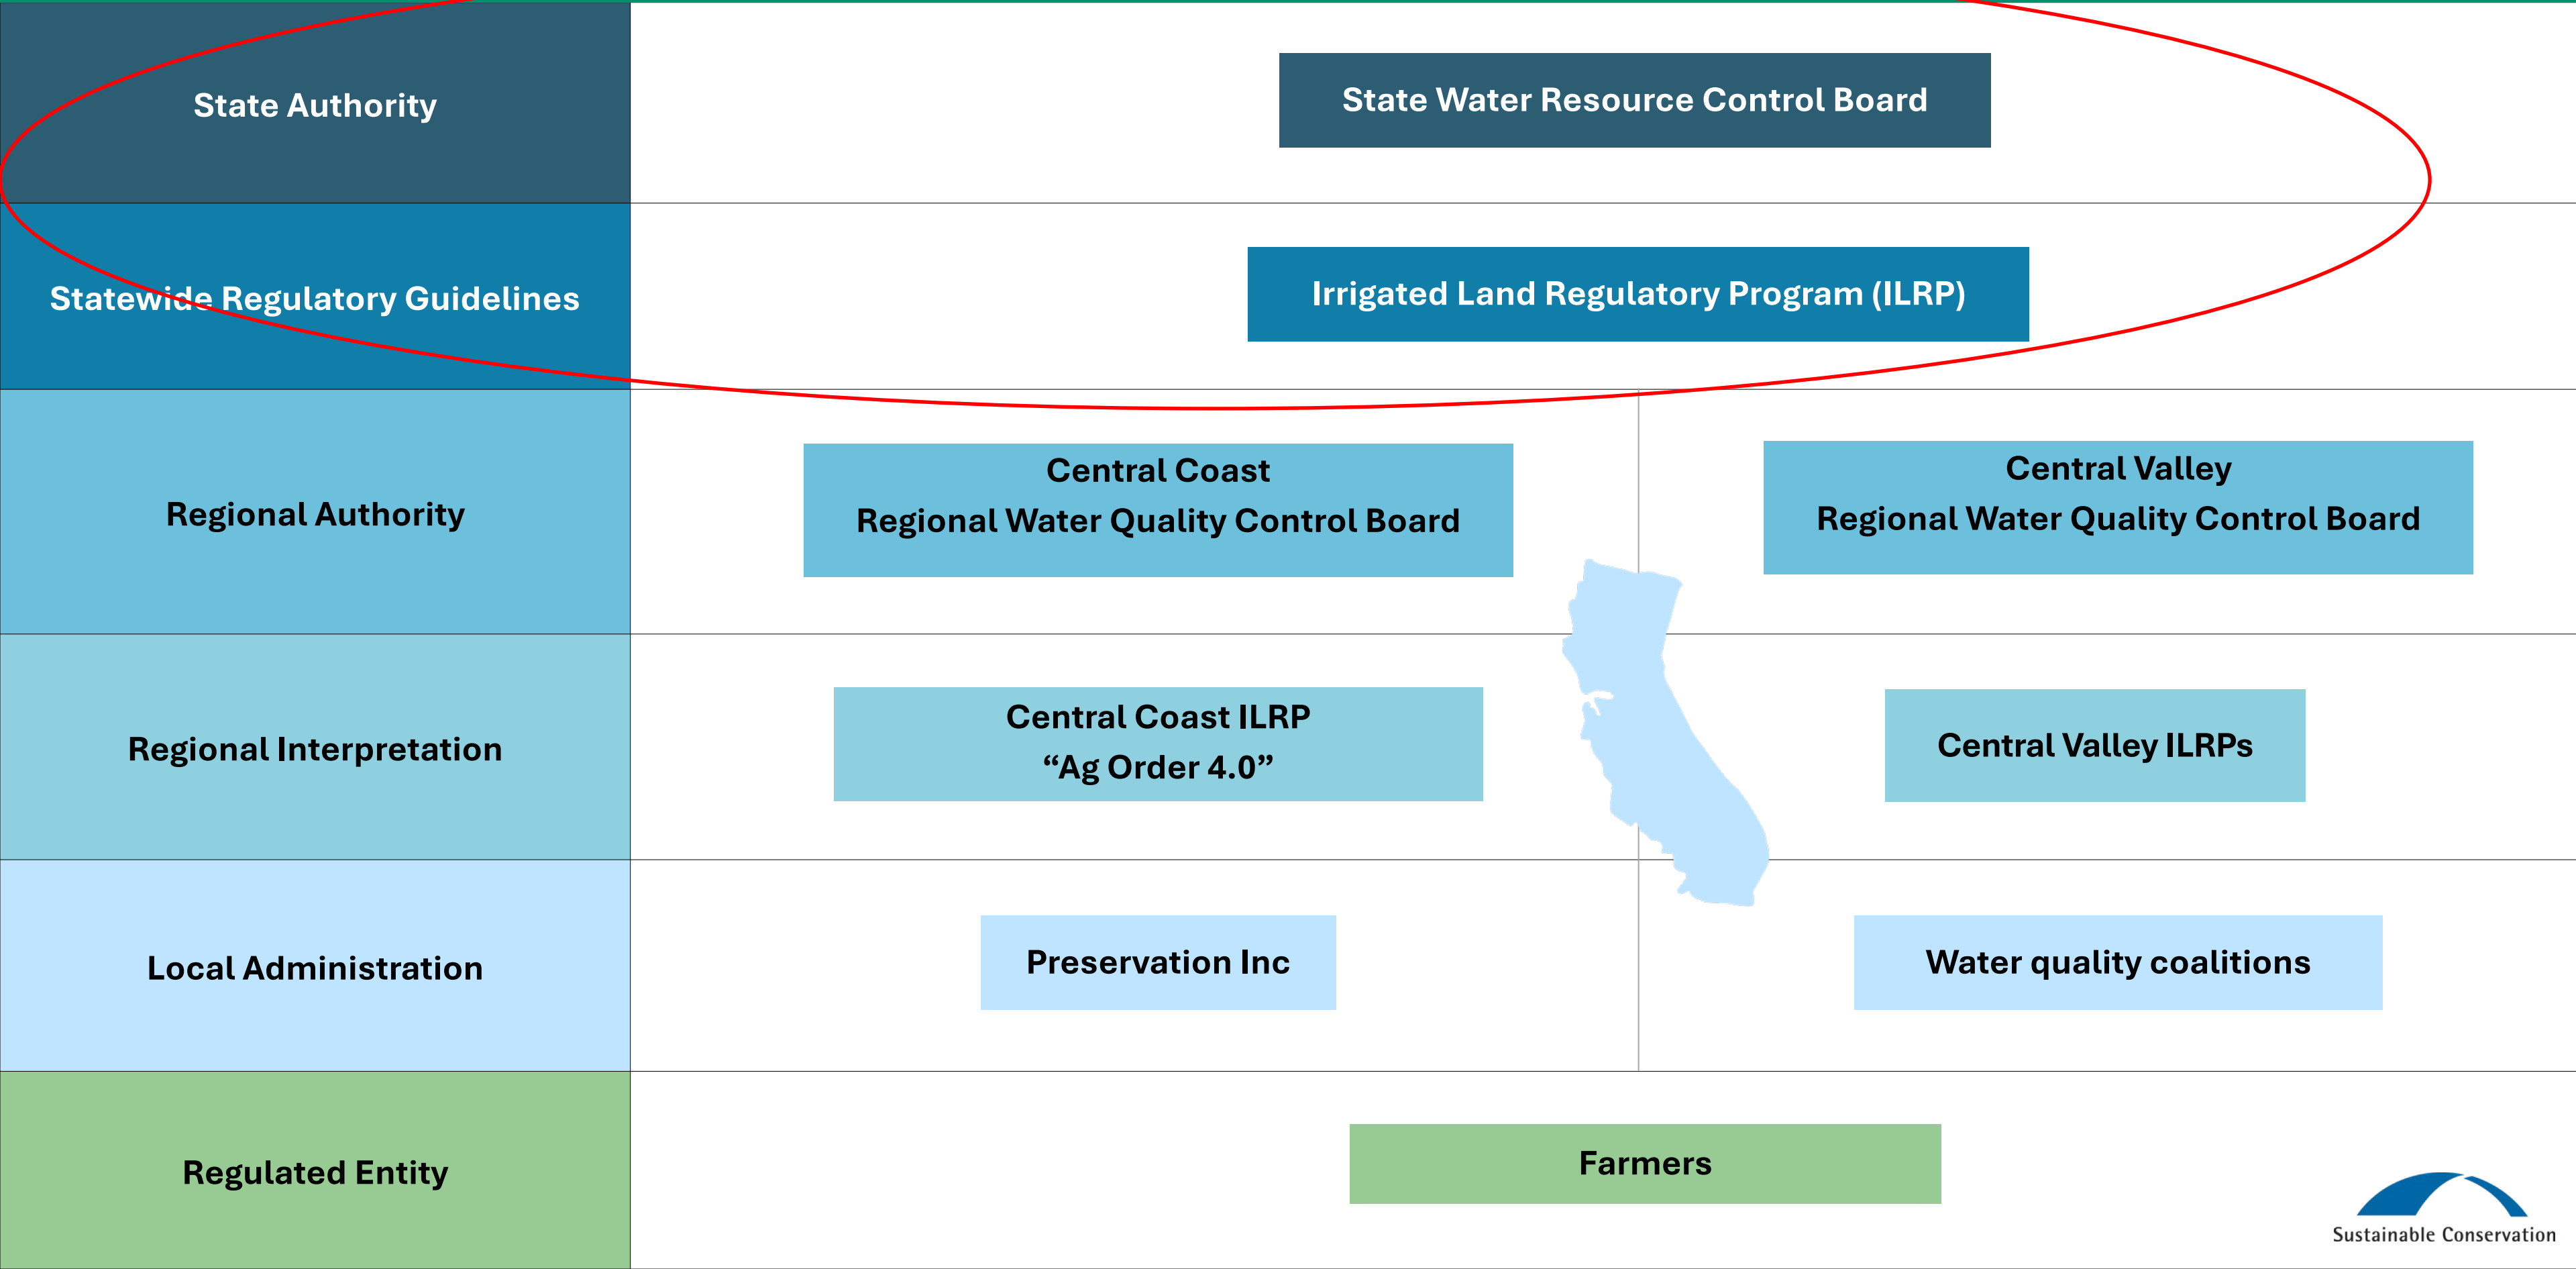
State Authority

State Water Resource Control Board

Statewide Regulatory Guidelines

Irrigated Land Regulatory Program (ILRP)

Regional Authority

Central Coast
Regional Water Quality Control Board

Central Valley
Regional Water Quality Control Board

Regional Interpretation

Central Coast ILRP
“Ag Order 4.0”

Central Valley ILRPs

Local Administration

Preservation Inc

Water quality coalitions

Regulated Entity

Farmers

Sustainable Conservation